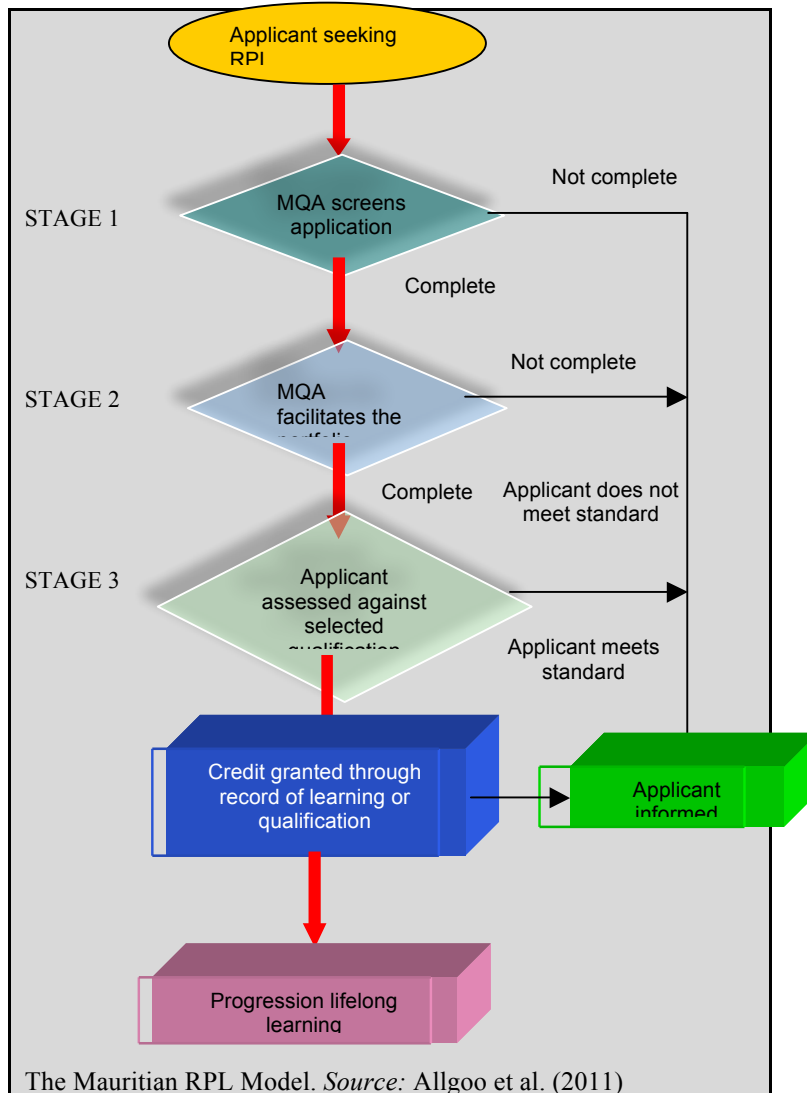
Applicant seeking RPI

STAGE 1

MQA screens application

Not complete

Complete

STAGE 2

MQA facilitates the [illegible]

Not complete

Complete

Applicant does not meet standard

STAGE 3

Applicant assessed against selected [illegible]

Applicant meets standard

Credit granted through record of learning or qualification

Applicant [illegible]

Progression lifelong learning

The Mauritian RPL Model. *Source:* Allgoo et al. (2011)